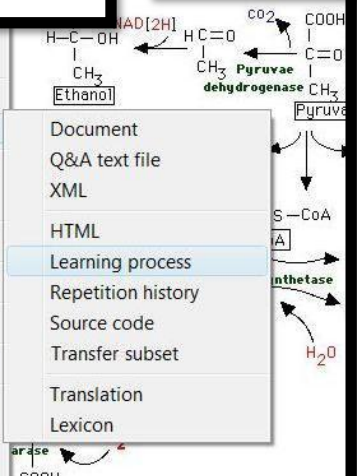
NAD[2H]
H—C—OH
|
$CH_3$
Ethanol
HC=O
|
$CH_3$
Pyruvae dehydrogenase
$CO_2$
COOH
|
C=O
|
$CH_3$
Pyruva

Document
Q&A text file
XML
HTML
Learning process
Repetition history
Source code
Transfer subset
Translation
Lexicon

S—CoA
A
nthetase
$H_2O$
arase
COOH